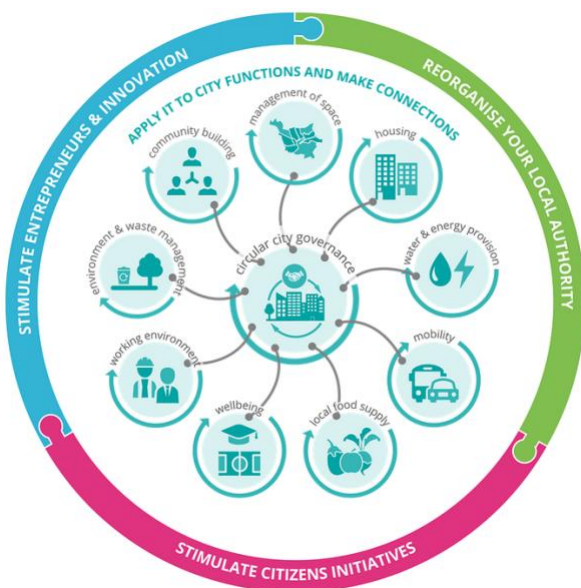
STIMULATE ENTREPRENEURS & INNOVATION

REORGANISE YOUR LOCAL AUTHORITY

STIMULATE CITIZENS INITIATIVES

APPLY IT TO CITY FUNCTIONS AND MAKE CONNECTIONS

community building

management of space

housing

environment & waste management

circular city governance

water & energy provision

working environment

mobility

wellbeing

local food supply